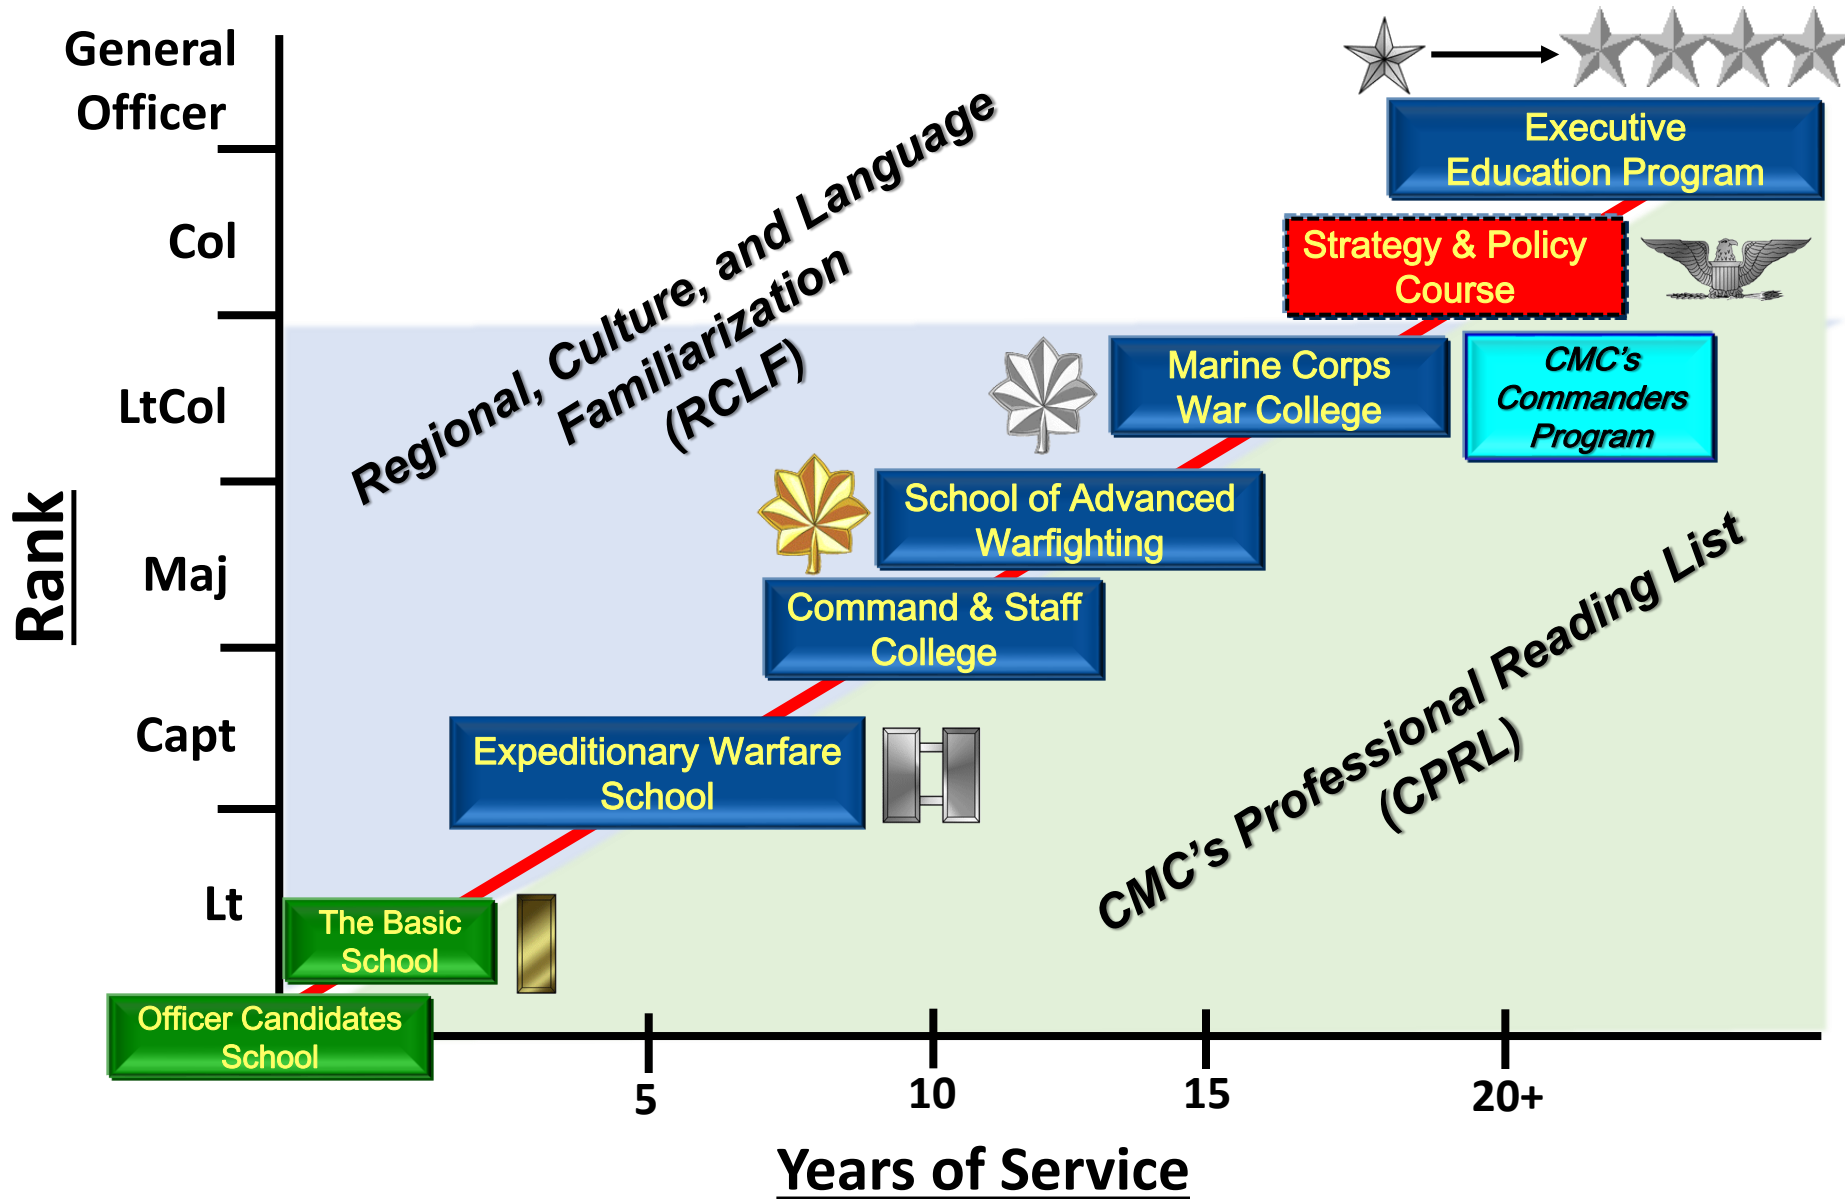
General Officer

Col

LtCol

Maj

Capt

Lt

Rank

Executive Education Program

Strategy & Policy Course

Marine Corps War College

CMC's Commanders Program

School of Advanced Warfighting

Command & Staff College

Expeditionary Warfare School

The Basic School

Officer Candidates School

Regional, Culture, and Language Familiarization (RCLF)

CMC's Professional Reading List (CPRL)

5

10

15

20+

Years of Service